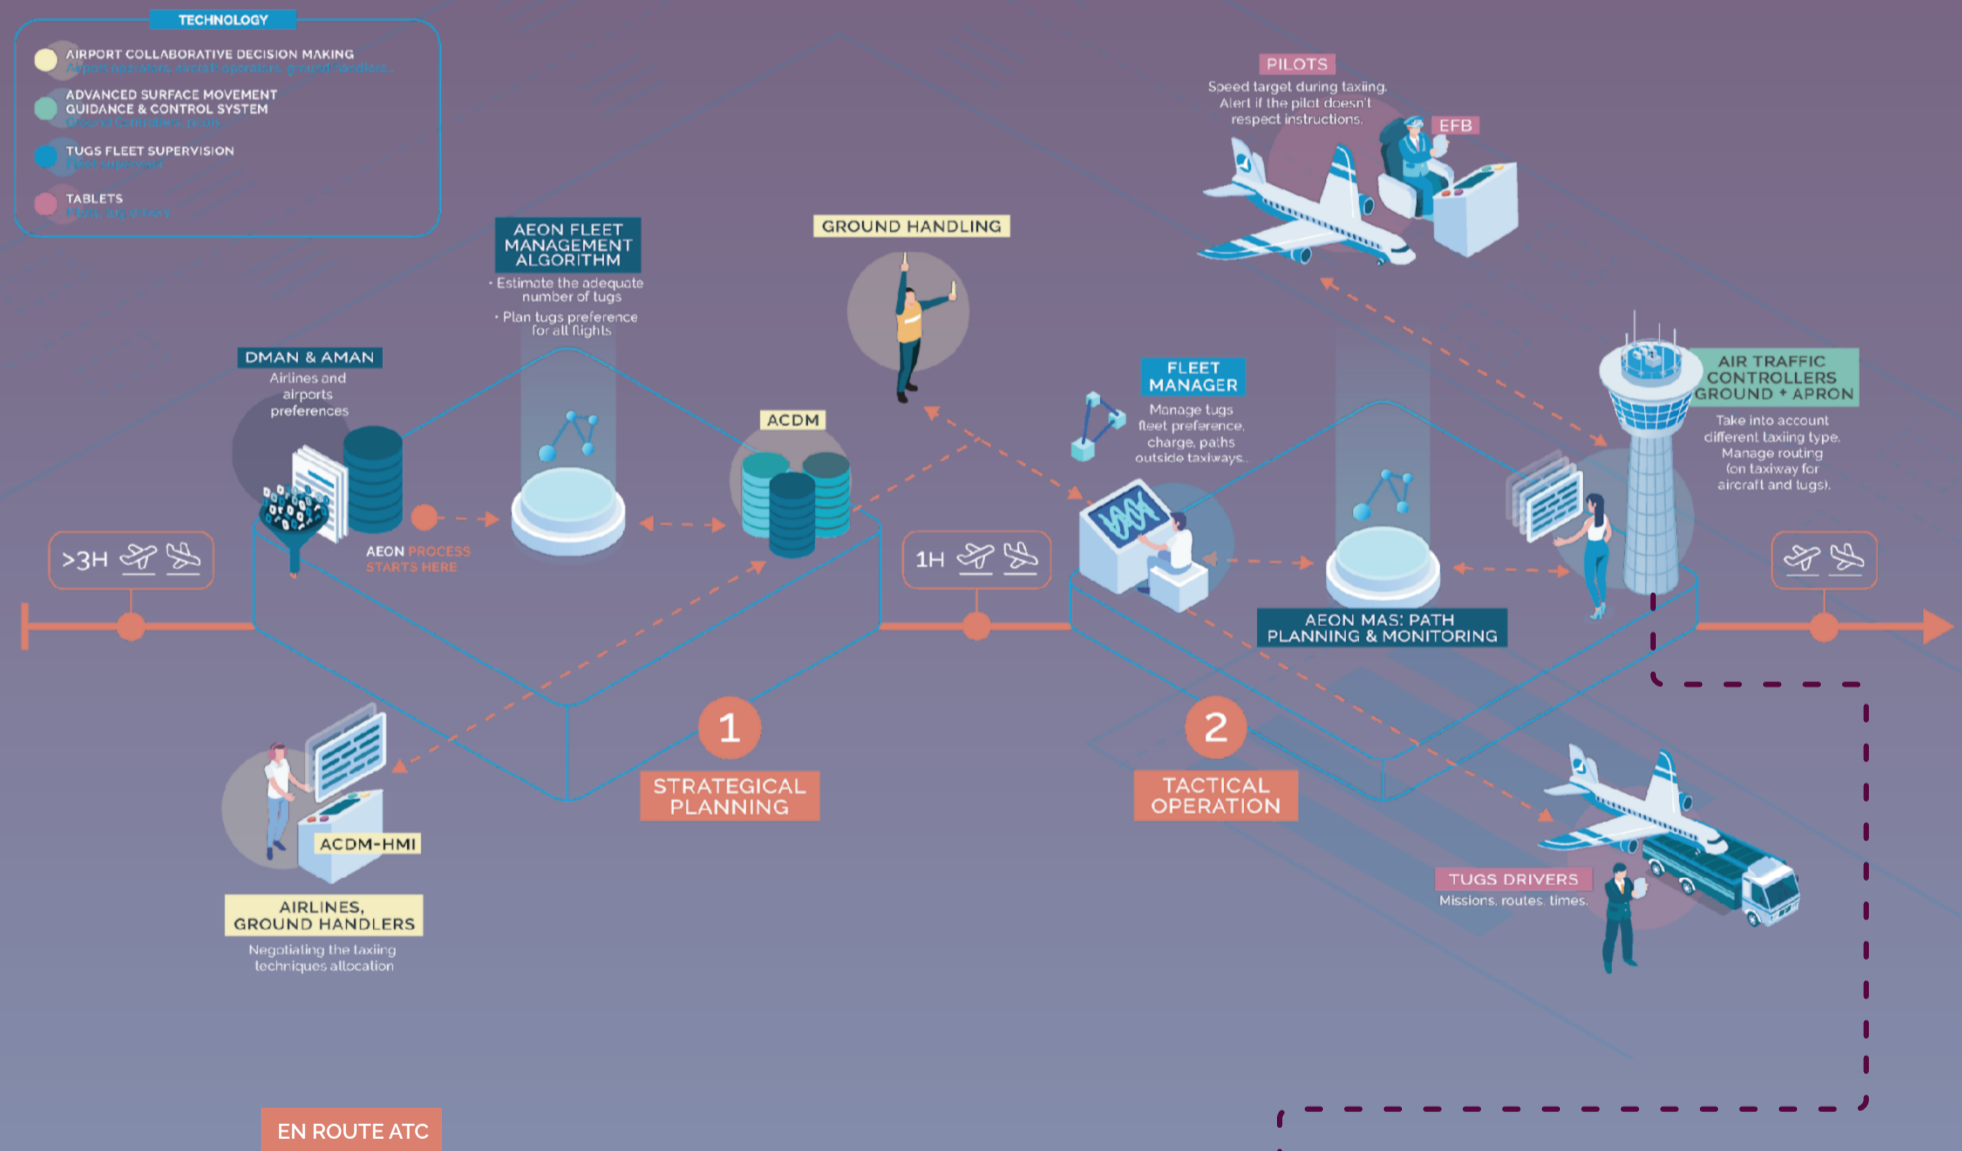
TECHNOLOGY

AIRPORT COLLABORATIVE DECISION MAKING
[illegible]

ADVANCED SURFACE MOVEMENT GUIDANCE & CONTROL SYSTEM
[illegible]

TUGS FLEET SUPERVISION
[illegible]

TABLETS
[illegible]

PILOTS
Speed target during taxiing. Alert if the pilot doesn't respect instructions.

EFB

AEON FLEET MANAGEMENT ALGORITHM
• Estimate the adequate number of tugs
• Plan tugs preference for all flights

GROUND HANDLING

DMAN & AMAN
Airlines and airports preferences

ACDM

FLEET MANAGER
Manage tugs fleet preference, charge, paths outside taxiways.

AIR TRAFFIC CONTROLLERS GROUND + APRON
Take into account different taxiing type. Manage routing (on taxiway for aircraft and tugs).

AEON PROCESS STARTS HERE

>3H

1H

AEON MAS: PATH PLANNING & MONITORING

1
STRATEGICAL PLANNING

2
TACTICAL OPERATION

ACDM-HMI

AIRLINES, GROUND HANDLERS
Negotiating the taxiing techniques allocation

TUGS DRIVERS
Missions, routes, times.

EN ROUTE ATC